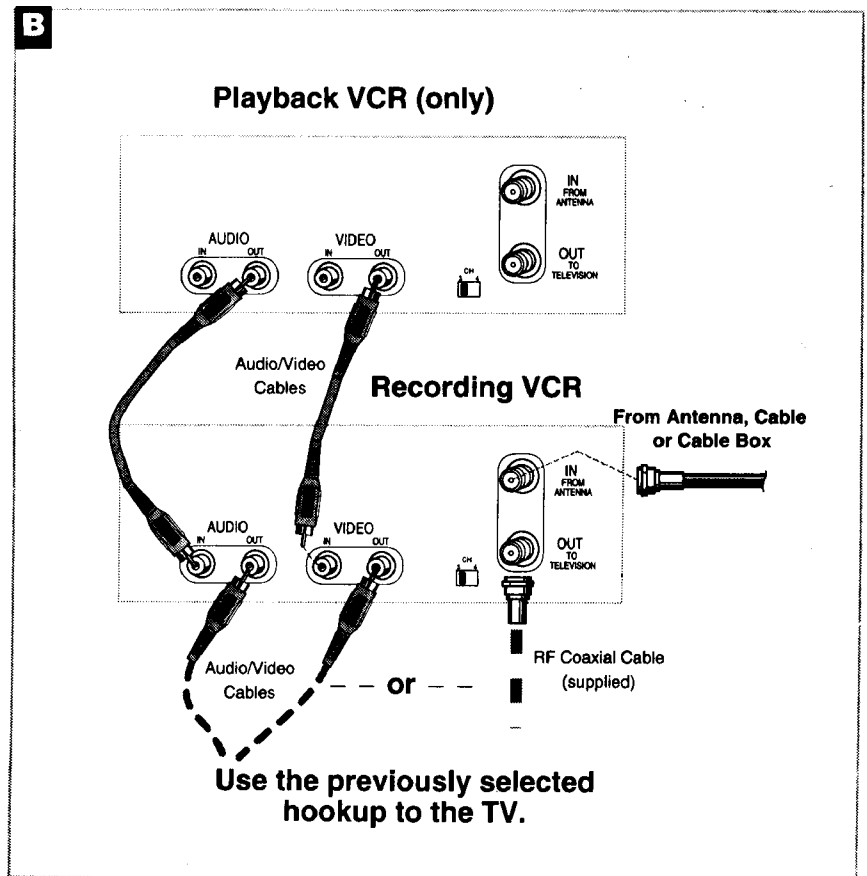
B

Playback VCR (only)

AUDIO
IN OUT

VIDEO
IN OUT

CH
3 4

IN
FROM
ANTENNA

OUT
TO
TELEVISION

Audio/Video Cables

Recording VCR

From Antenna, Cable or Cable Box

AUDIO
IN OUT

VIDEO
IN OUT

CH
3 4

IN
FROM
ANTENNA

OUT
TO
TELEVISION

RF Coaxial Cable (supplied)

Audio/Video Cables

— — or — —

Use the previously selected hookup to the TV.